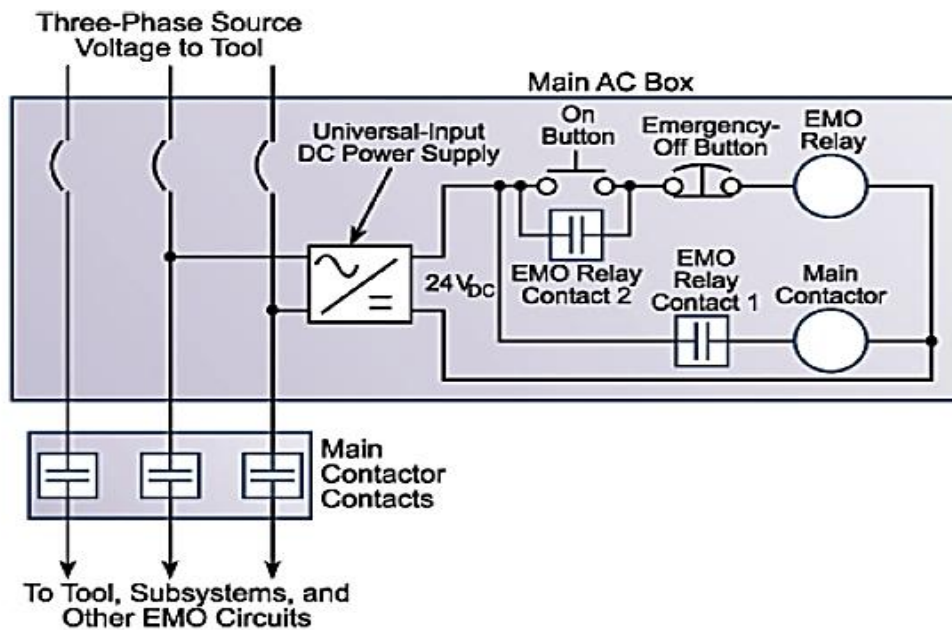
Three-Phase Source
Voltage to Tool

Main AC Box

Universal-Input
DC Power Supply

On
Button

Emergency-
Off Button

EMO
Relay

EMO Relay
Contact 2

$24V_{DC}$

EMO
Relay
Contact 1

Main
Contactor

Main
Contactor
Contacts

To Tool, Subsystems, and
Other EMO Circuits